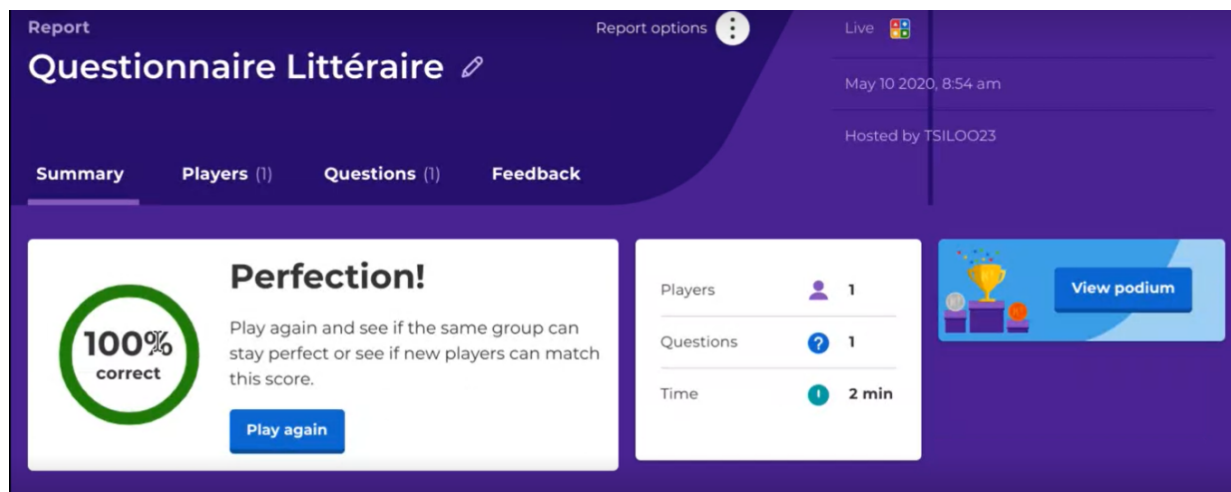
Report

Questionnaire Littéraire

Report options

Live

May 10 2020, 8:54 am

Hosted by TSILOO23

Summary

Players (1)

Questions (1)

Feedback

100%
correct

Perfection!

Play again and see if the same group can stay perfect or see if new players can match this score.

Play again

| Players | 1 |
|---|---|
| Questions | 1 |
| Time | 2 min |

View podium